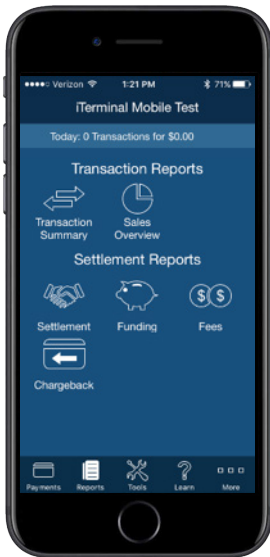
●●●●○ Verizon 1:21 PM 71%

iTerminal Mobile Test

Today: 0 Transactions for $0.00

Transaction Reports

Transaction Summary

Sales Overview

Settlement Reports

Settlement

Funding

Fees

Chargeback

Payments Reports Tools Learn More